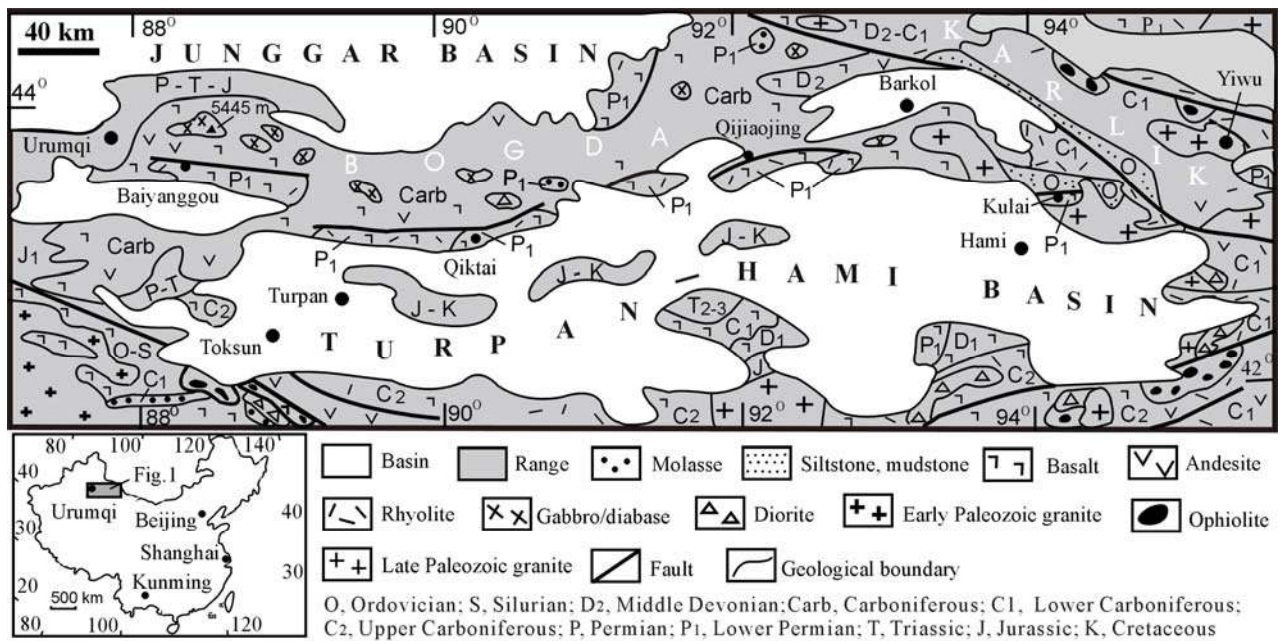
40 km

88°

90°

92°

94°

44°

42°

JUNGGAR BASIN

BOGDA

KARLIK

TURPAN – HAMI BASIN

P - T - J

5445 m

Urumqi

Baiyanggou

$P_1$

Carb

$P_1$

$P_1$

$P_1$

$P_1$

$P_1$

Qiktai

Qijiaojing

Barkol

$D_2$

$D_2$-$C_1$

$P_1$

Yiwu

$C_1$

$C_1$

O

O

Kulai

$P_1$

Hami

$P_1$

$C_1$

$C_1$

$C_1$

$J_1$

Carb

P-T

$C_2$

Turpan

J - K

J - K

J - K

Toksun

O-S

$C_1$

$C_2$

$T_{2-3}$

$C_1$

$D_1$

J

$C_2$

$P_1$

$D_1$

$C_2$

$C_2$

$C_1$

88°

90°

92°

94°

80

100

120

140

40

40

30

30

20

80

100

120

Fig.1

Urumqi

Beijing

Shanghai

Kunming

500 km

Basin

Range

Molasse

Siltstone, mudstone

Basalt

Andesite

Rhyolite

Gabbro/diabase

Diorite

Early Paleozoic granite

Ophiolite

Late Paleozoic granite

Fault

Geological boundary

O, Ordovician; S, Silurian; D2, Middle Devonian;Carb, Carboniferous; C1, Lower Carboniferous; C2, Upper Carboniferous; P, Permian; P1, Lower Permian; T, Triassic; J, Jurassic; K, Cretaceous